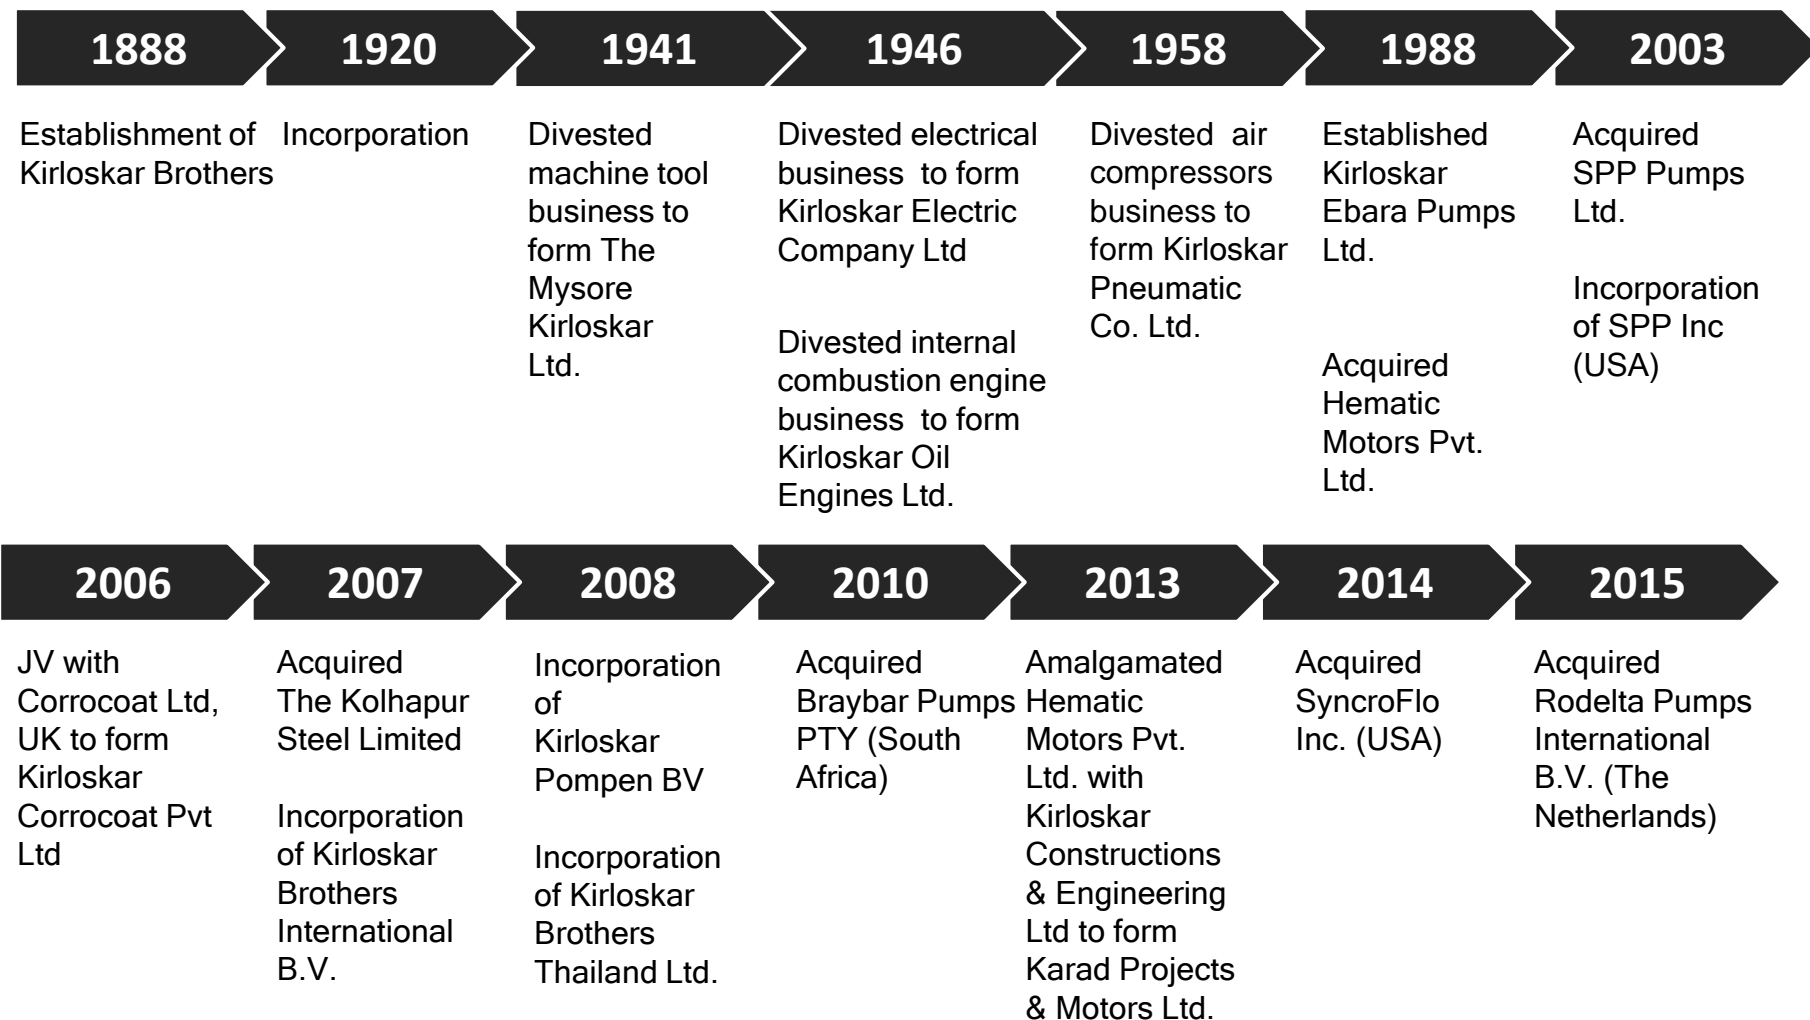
1888

Establishment of Kirloskar Brothers

1920

Incorporation

1941

Divested machine tool business to form The Mysore Kirloskar Ltd.

1946

Divested electrical business to form Kirloskar Electric Company Ltd

Divested internal combustion engine business to form Kirloskar Oil Engines Ltd.

1958

Divested air compressors business to form Kirloskar Pneumatic Co. Ltd.

1988

Established Kirloskar Ebara Pumps Ltd.

Acquired Hematic Motors Pvt. Ltd.

2003

Acquired SPP Pumps Ltd.

Incorporation of SPP Inc (USA)

2006

JV with Corrocoat Ltd, UK to form Kirloskar Corrocoat Pvt Ltd

2007

Acquired The Kolhapur Steel Limited

Incorporation of Kirloskar Brothers International B.V.

2008

Incorporation of Kirloskar Pompen BV

Incorporation of Kirloskar Brothers Thailand Ltd.

2010

Acquired Braybar Pumps PTY (South Africa)

2013

Amalgamated Hematic Motors Pvt. Ltd. with Kirloskar Constructions & Engineering Ltd to form Karad Projects & Motors Ltd.

2014

Acquired SyncroFlo Inc. (USA)

2015

Acquired Rodelta Pumps International B.V. (The Netherlands)